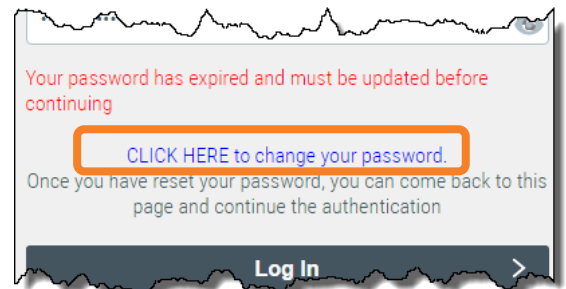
Your password has expired and must be updated before continuing

CLICK HERE to change your password.

Once you have reset your password, you can come back to this page and continue the authentication

Log In